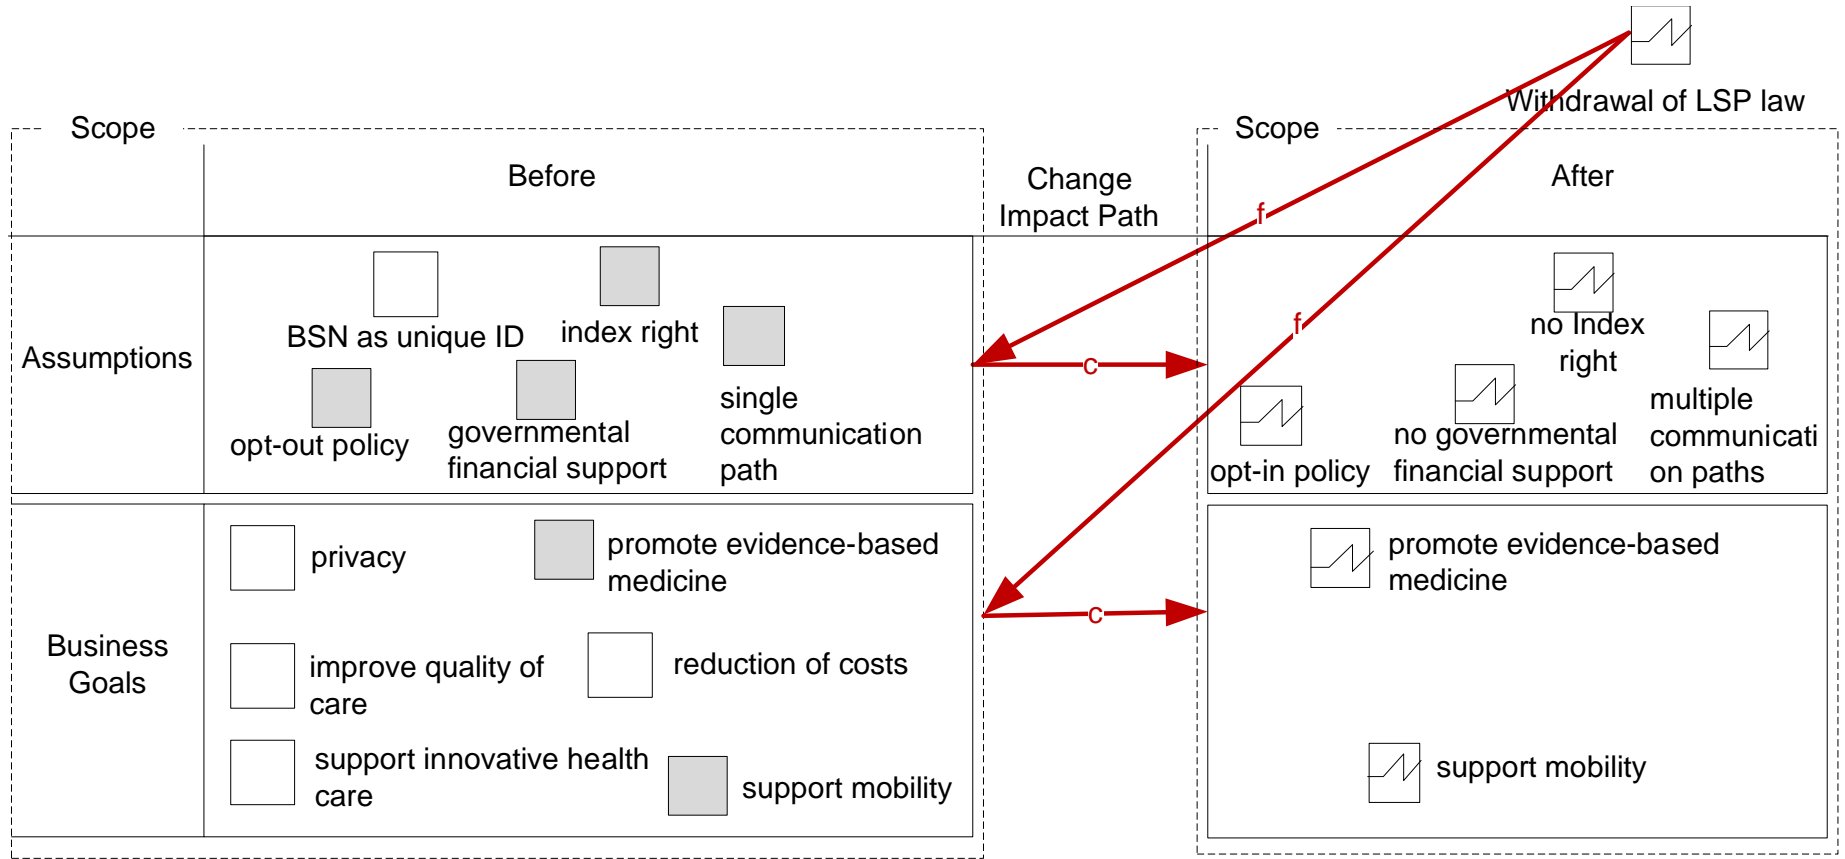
Withdrawal of LSP law

Scope

Before

Change Impact Path

Scope

After

Assumptions

BSN as unique ID

index right

single communication path

opt-out policy

governmental financial support

f

f

c

no Index right

multiple communicati on paths

opt-in policy

no governmental financial support

Business Goals

privacy

promote evidence-based medicine

improve quality of care

reduction of costs

support innovative health care

support mobility

c

promote evidence-based medicine

support mobility